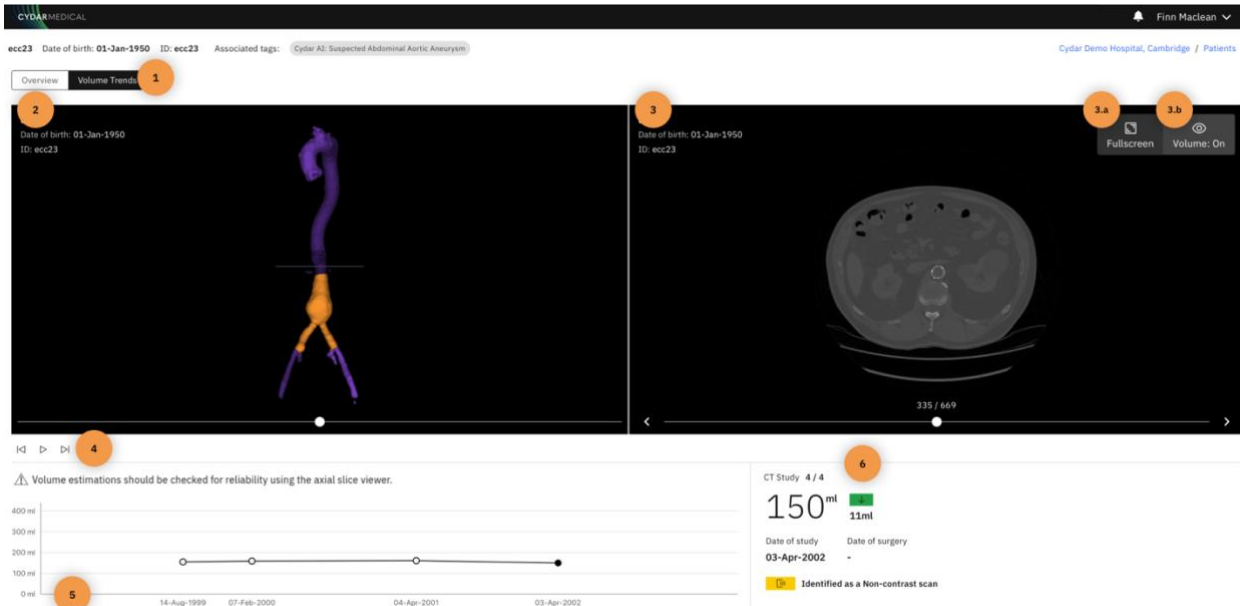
CYDARMEDICAL

Finn Maclean

ecc23 Date of birth: 01-Jan-1950 ID: ecc23 Associated tags: Cydar AI: Suspected Abdominal Aortic Aneurysm

Cydar Demo Hospital, Cambridge / Patients

Overview Volume Trends 1

2

Date of birth: 01-Jan-1950
ID: ecc23

3

Date of birth: 01-Jan-1950
ID: ecc23

3.a 3.b

Fullscreen Volume: On

335 / 669

4

Volume estimations should be checked for reliability using the axial slice viewer.

400 ml
300 ml
200 ml
100 ml
0 ml

5

14-Aug-1999 07-Feb-2000 04-Apr-2001 03-Apr-2002

6

CT Study 4 / 4

150ml

11ml

Date of study 03-Apr-2002

Date of surgery -

Identified as a Non-contrast scan